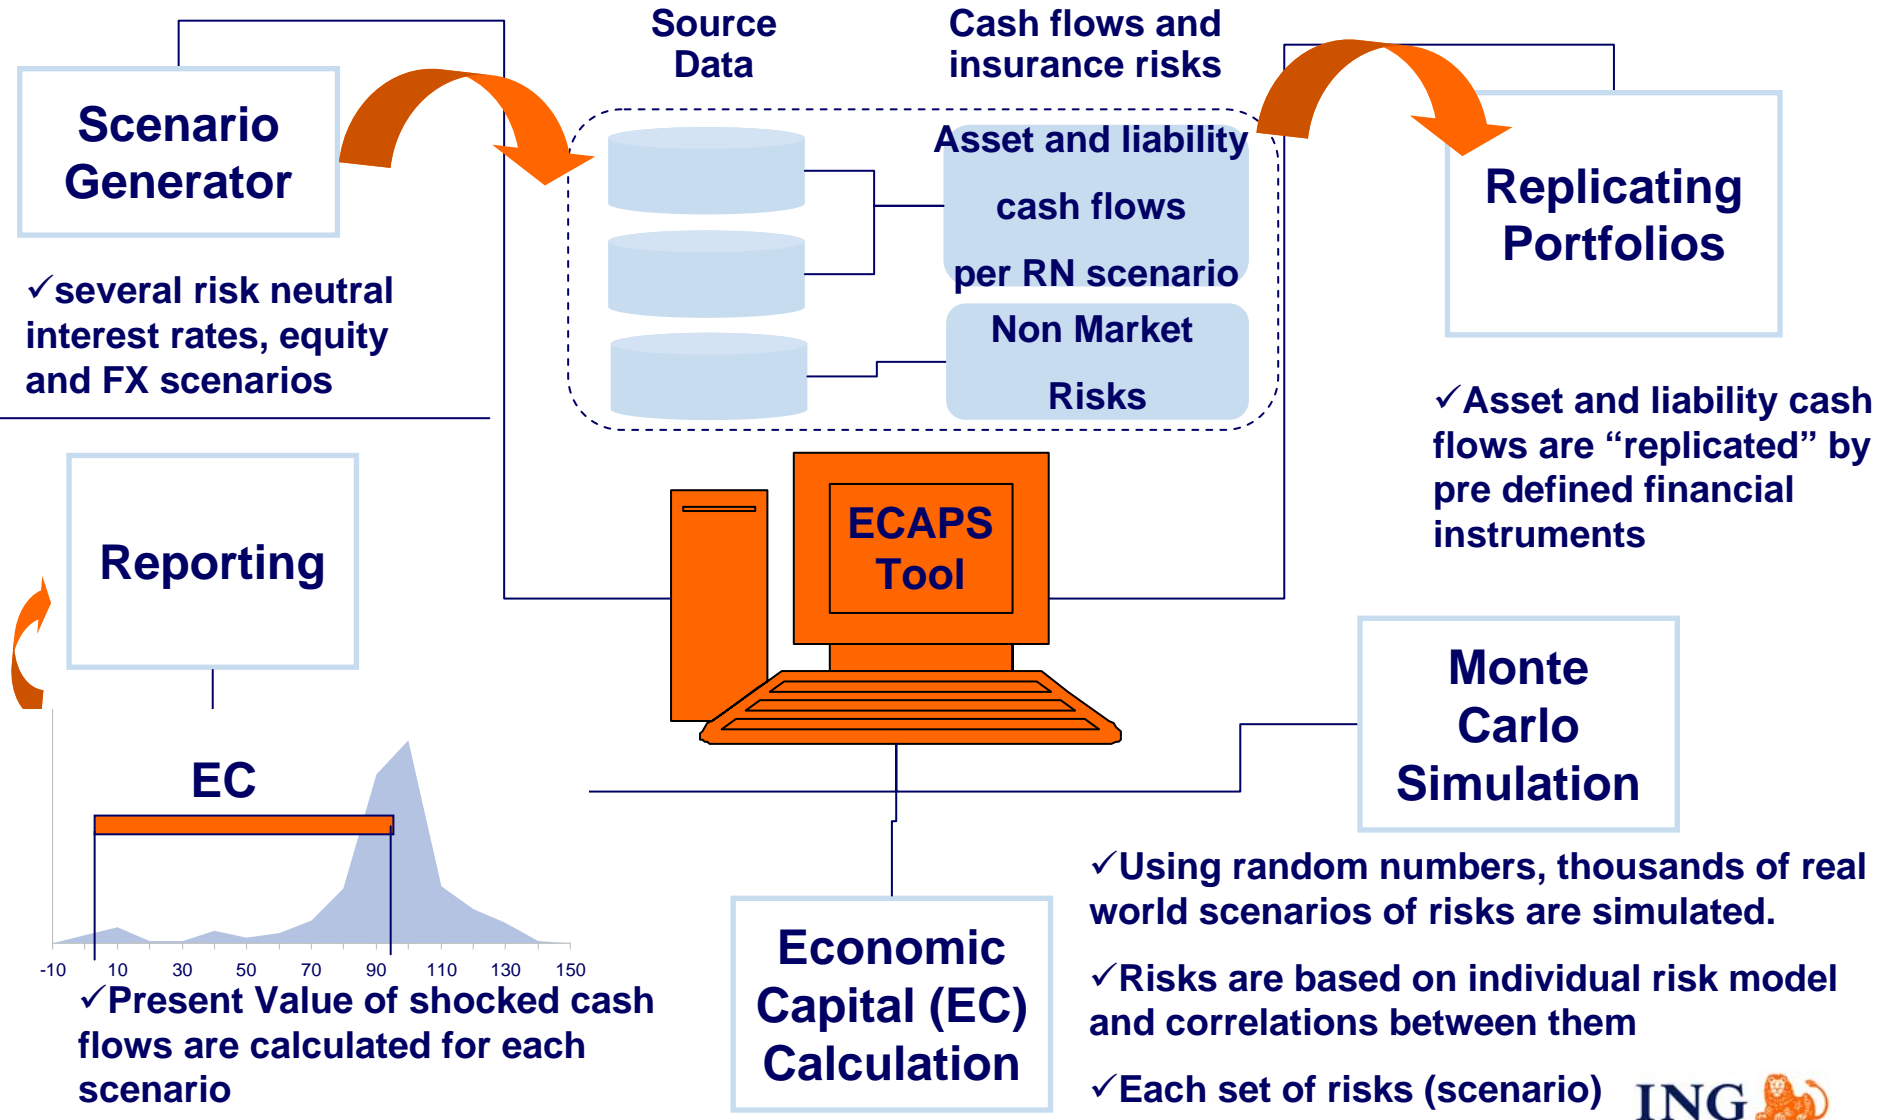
Scenario Generator

✓several risk neutral interest rates, equity and FX scenarios

Source Data

Cash flows and insurance risks

Asset and liability cash flows per RN scenario

Non Market Risks

Replicating Portfolios

✓Asset and liability cash flows are "replicated" by pre defined financial instruments

ECAPS Tool

Reporting

EC

-10 10 30 50 70 90 110 130 150

✓Present Value of shocked cash flows are calculated for each scenario

Economic Capital (EC) Calculation

Monte Carlo Simulation

✓Using random numbers, thousands of real world scenarios of risks are simulated.

✓Risks are based on individual risk model and correlations between them

✓Each set of risks (scenario)

ING